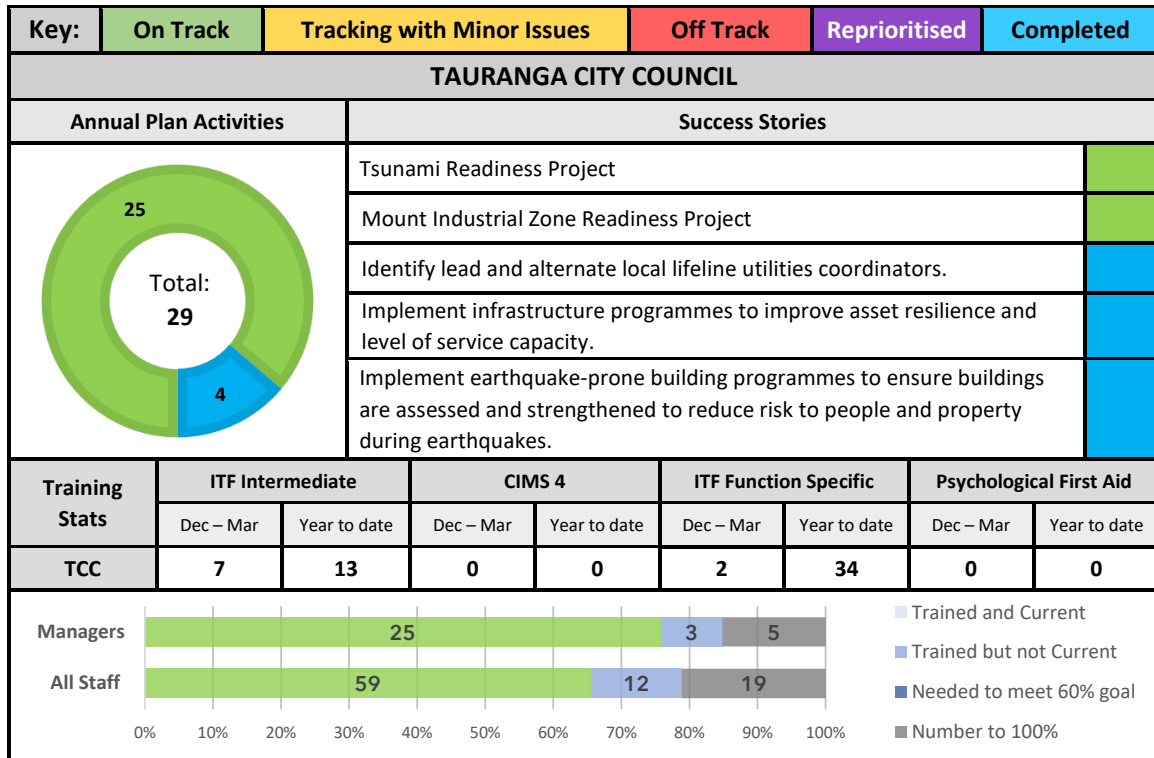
| Key: | On Track | Tracking with Minor Issues | Off Track | Reprioritised | Completed |
|---|---|---|---|---|---|

TAURANGA CITY COUNCIL

Annual Plan Activities

Success Stories

25

Total:
29

4

Tsunami Readiness Project

Mount Industrial Zone Readiness Project

Identify lead and alternate local lifeline utilities coordinators.

Implement infrastructure programmes to improve asset resilience and level of service capacity.

Implement earthquake-prone building programmes to ensure buildings are assessed and strengthened to reduce risk to people and property during earthquakes.

| Training Stats | ITF Intermediate | | CIMS 4 | | ITF Function Specific | | Psychological First Aid | |
|---|---|---|---|---|---|---|---|---|
| | Dec – Mar | Year to date | Dec – Mar | Year to date | Dec – Mar | Year to date | Dec – Mar | Year to date |
| TCC | 7 | 13 | 0 | 0 | 2 | 34 | 0 | 0 |

Managers 25 3 5

All Staff 59 12 19

0% 10% 20% 30% 40% 50% 60% 70% 80% 90% 100%

Trained and Current
Trained but not Current
Needed to meet 60% goal
Number to 100%